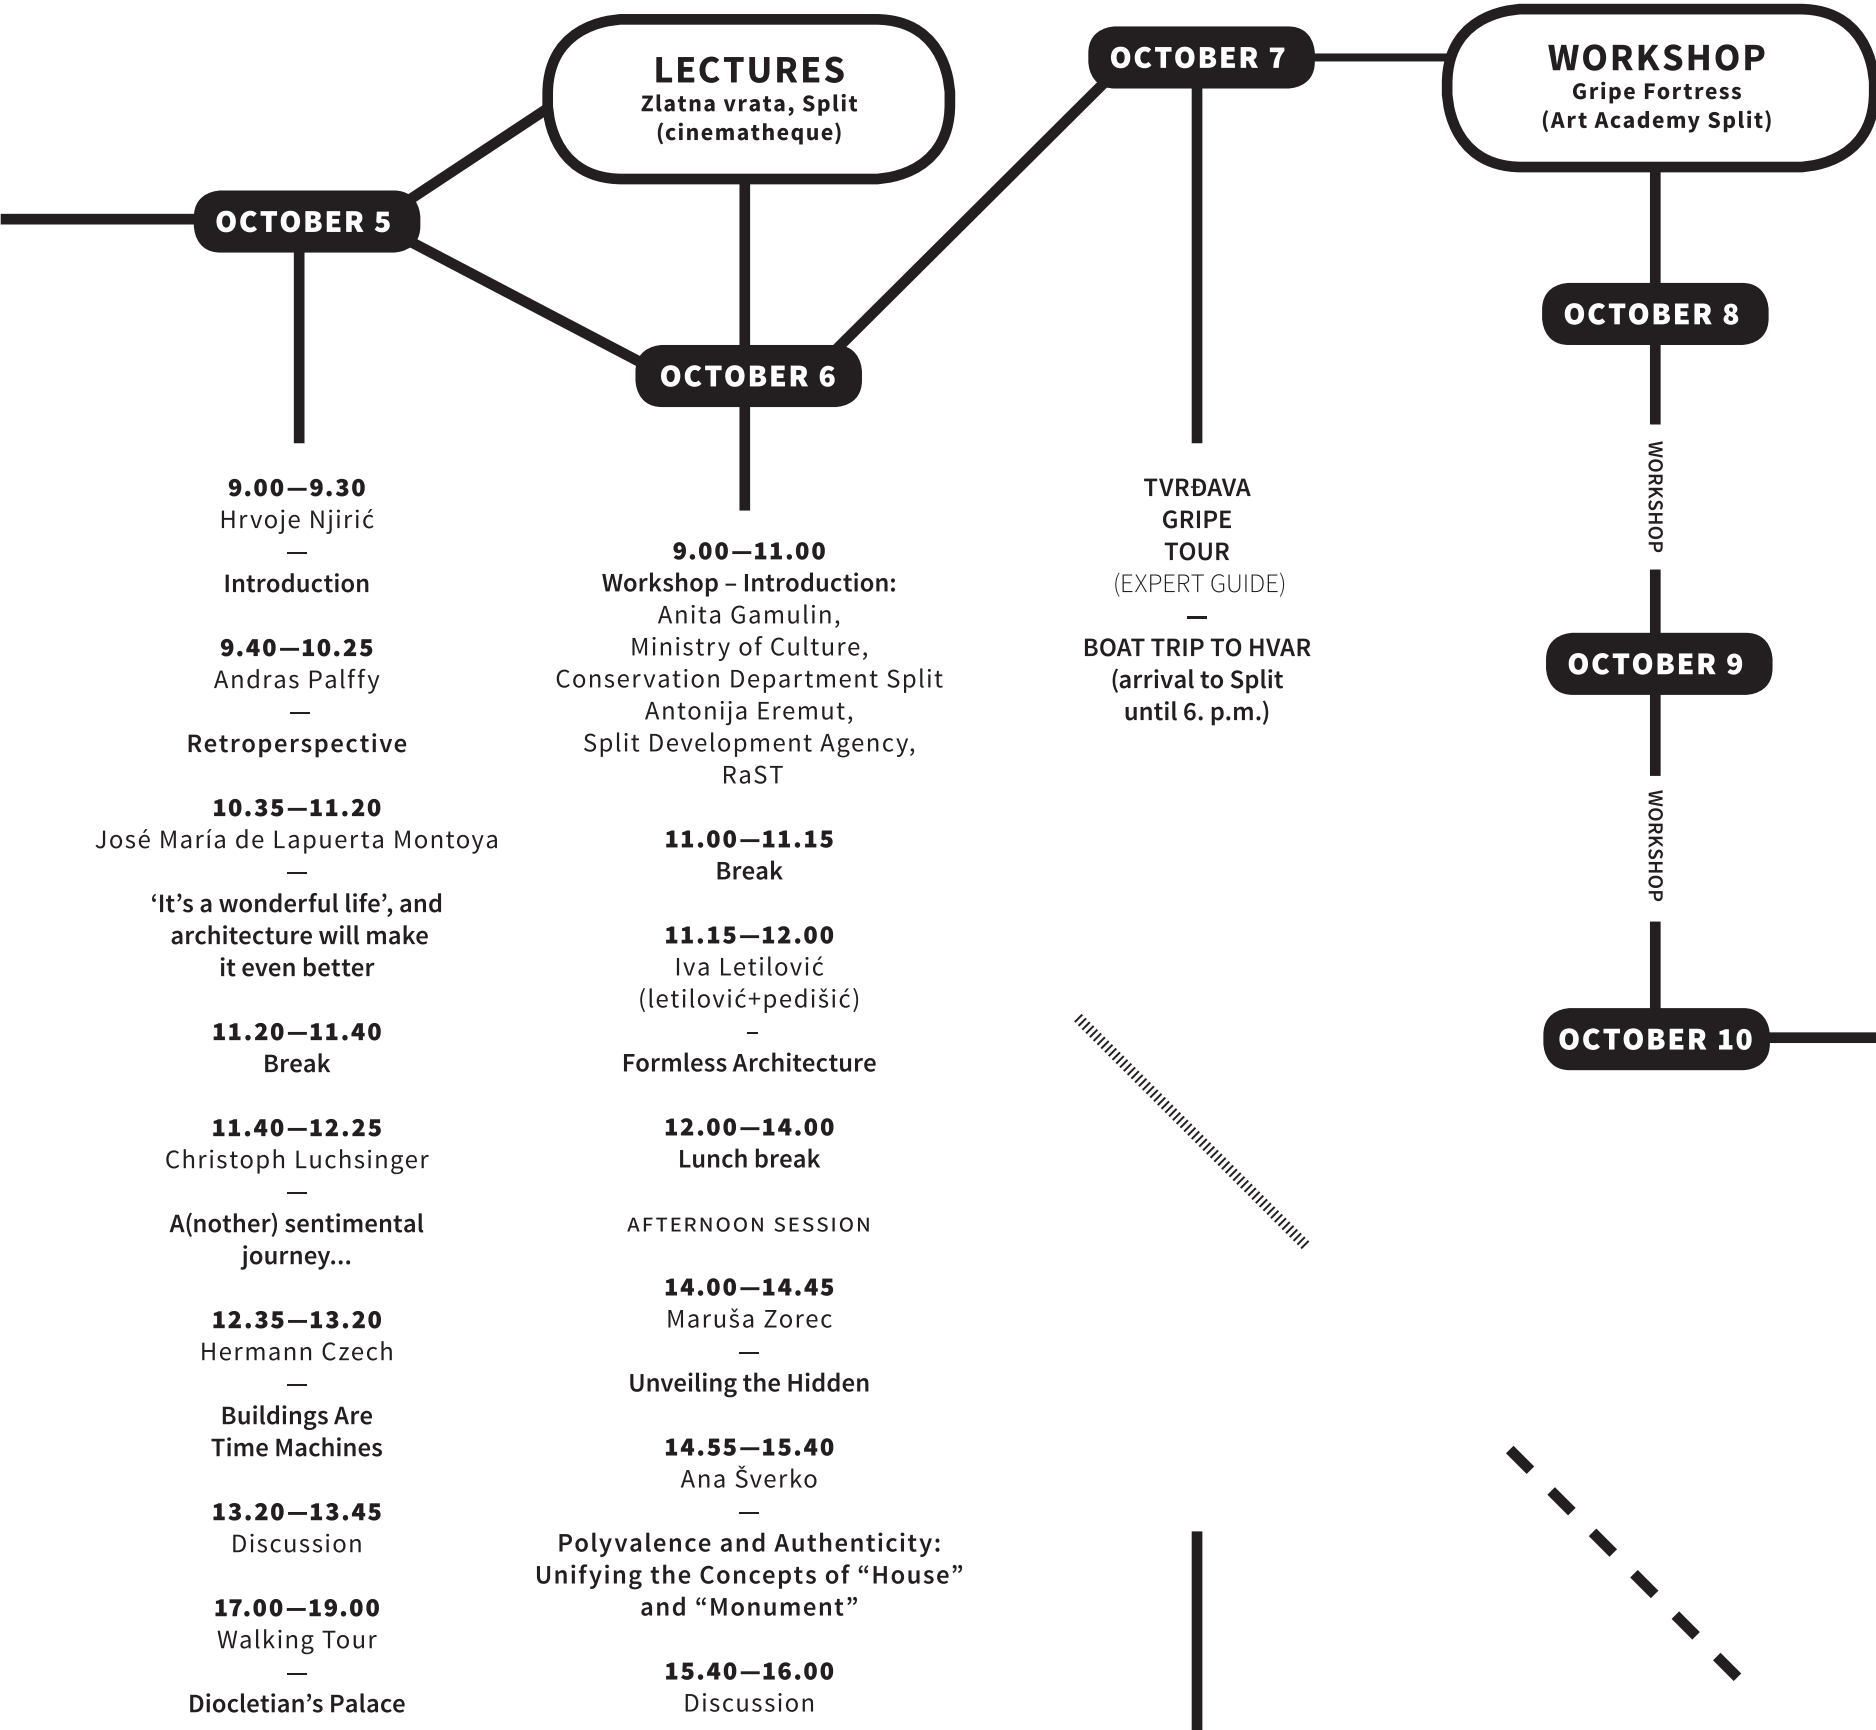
LECTURES
Zlatna vrata, Split
(cinematheque)

OCTOBER 7

WORKSHOP
Gripe Fortress
(Art Academy Split)

OCTOBER 5

OCTOBER 8

OCTOBER 6

9.00—9.30
Hrvoje Njirić
—
Introduction

9.40—10.25
Andras Palffy
—
Retroperspective

10.35—11.20
José María de Lapuerta Montoya
—
‘It’s a wonderful life’, and architecture will make it even better

11.20—11.40
Break

11.40—12.25
Christoph Luchsinger
—
A(nother) sentimental journey...

12.35—13.20
Hermann Czech
—
Buildings Are Time Machines

13.20—13.45
Discussion

17.00—19.00
Walking Tour
—
Diocletian’s Palace

9.00—11.00
Workshop – Introduction:
Anita Gamulin,
Ministry of Culture,
Conservation Department Split
Antonija Eremut,
Split Development Agency,
RaST

11.00—11.15
Break

11.15—12.00
Iva Letilović
(letilović+pedišić)
–
Formless Architecture

12.00—14.00
Lunch break

AFTERNOON SESSION

14.00—14.45
Maruša Zorec
—
Unveiling the Hidden

14.55—15.40
Ana Šverko
—
Polyvalence and Authenticity:
Unifying the Concepts of “House” and “Monument”

15.40—16.00
Discussion

TVRĐAVA
GRIPE
TOUR
(EXPERT GUIDE)
—
BOAT TRIP TO HVAR
(arrival to Split until 6. p.m.)

WORKSHOP

OCTOBER 9

WORKSHOP

OCTOBER 10